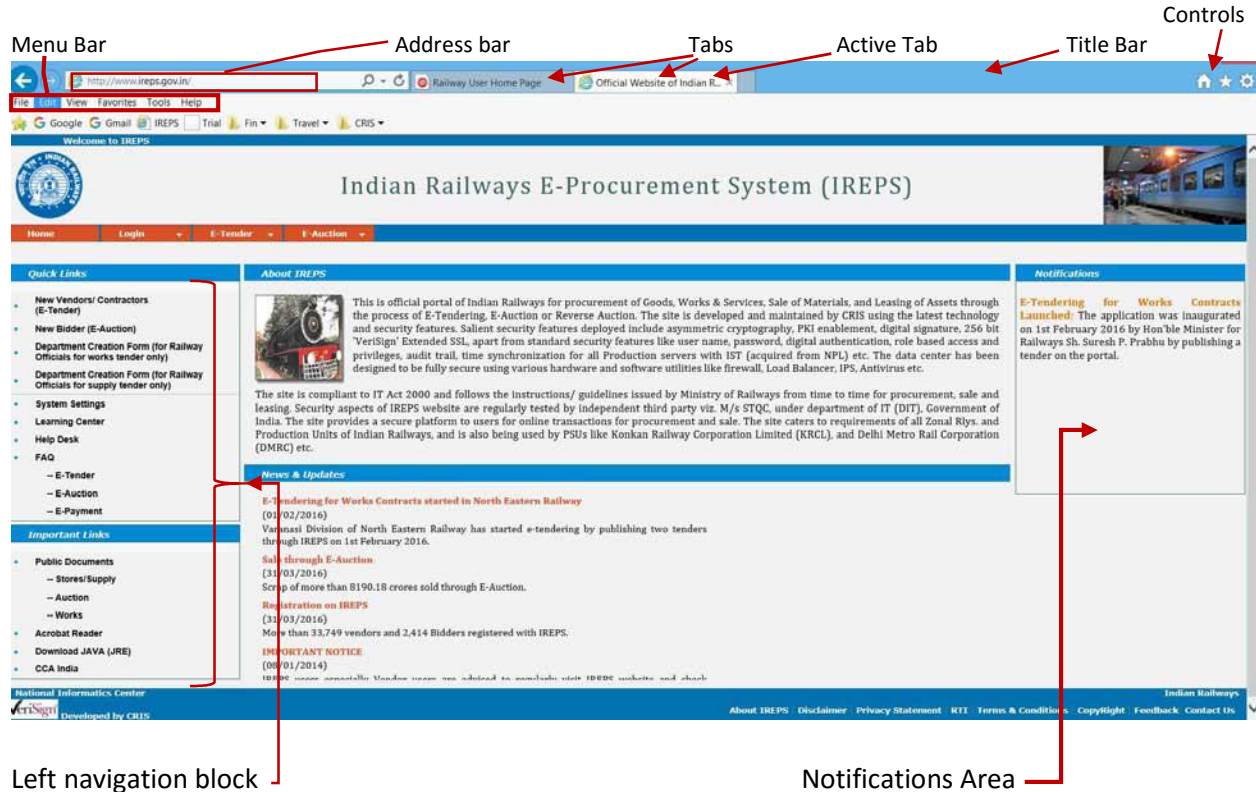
Controls

Menu Bar

Address bar

Tabs

Active Tab

Title Bar

http://www.ireps.gov.in/

Railway User Home Page

Official Website of Indian R...

File Edit View Favorites Tools Help

Google Gmail IREPS Trial Fin Travel CRIS

Welcome to IREPS

Indian Railways E-Procurement System (IREPS)

Home Login E-Tender E-Auction

Quick Links

New Vendors/ Contractors (E-Tender)

New Bidder (E-Auction)

Department Creation Form (for Railway Officials for works tender only)

Department Creation Form (for Railway Officials for supply tender only)

System Settings

Learning Center

Help Desk

FAQ

-- E-Tender

-- E-Auction

-- E-Payment

Important Links

Public Documents

-- Stores/Supply

-- Auction

-- Works

Acrobat Reader

Download JAVA (JRE)

CCA India

About IREPS

This is official portal of Indian Railways for procurement of Goods, Works & Services, Sale of Materials, and Leasing of Assets through the process of E-Tendering, E-Auction or Reverse Auction. The site is developed and maintained by CRIS using the latest technology and security features. Salient security features deployed include asymmetric cryptography, PKI enablement, digital signature, 256 bit 'VeriSign' Extended SSL, apart from standard security features like user name, password, digital authentication, role based access and privileges, audit trail, time synchronization for all Production servers with IST (acquired from NPL) etc. The data center has been designed to be fully secure using various hardware and software utilities like firewall, Load Balancer, IPS, Antivirus etc.

The site is compliant to IT Act 2000 and follows the instructions/ guidelines issued by Ministry of Railways from time to time for procurement, sale and leasing. Security aspects of IREPS website are regularly tested by independent third party viz. M/s STQC, under department of IT (DIT), Government of India. The site provides a secure platform to users for online transactions for procurement and sale. The site caters to requirements of all Zonal Rlys. and Production Units of Indian Railways, and is also being used by PSUs like Konkan Railway Corporation Limited (KRCL), and Delhi Metro Rail Corporation (DMRC) etc.

News & Updates

E-Tendering for Works Contracts started in North Eastern Railway

(01/02/2016)

Varanasi Division of North Eastern Railway has started e-tendering by publishing two tenders through IREPS on 1st February 2016.

Sale through E-Auction

(31/03/2016)

Scrap of more than 8190.18 crores sold through E-Auction.

Registration on IREPS

(31/03/2016)

More than 33,749 vendors and 2,414 Bidders registered with IREPS.

IMPORTANT NOTICE

(08/01/2014)

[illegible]

Notifications

E-Tendering for Works Contracts Launched: The application was inaugurated on 1st February 2016 by Hon'ble Minister for Railways Sh. Suresh P. Prabhu by publishing a tender on the portal.

National Informatics Center

Indian Railways

VeriSign

Developed by CRIS

About IREPS | Disclaimer | Privacy Statement | RTI | Terms & Conditions | CopyRight | Feedback | Contact Us

Left navigation block

Notifications Area